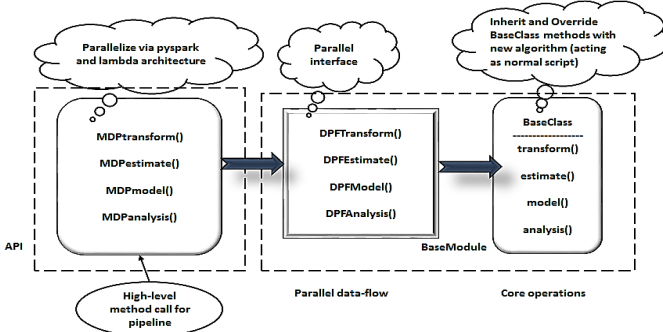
Parallelize via pyspark and lambda architecture

Parallel interface

Inherit and Override BaseClass methods with new algorithm (acting as normal script)

MDPtransform()
MDPestimate()
MDPmodel()
MDPanalysis()

DPFTransform()
DPFEstimate()
DPFModel()
DPFAnalysis()

BaseClass
------------------
transform()
estimate()
model()
analysis()

API

BaseModule

High-level method call for pipeline

Parallel data-flow

Core operations